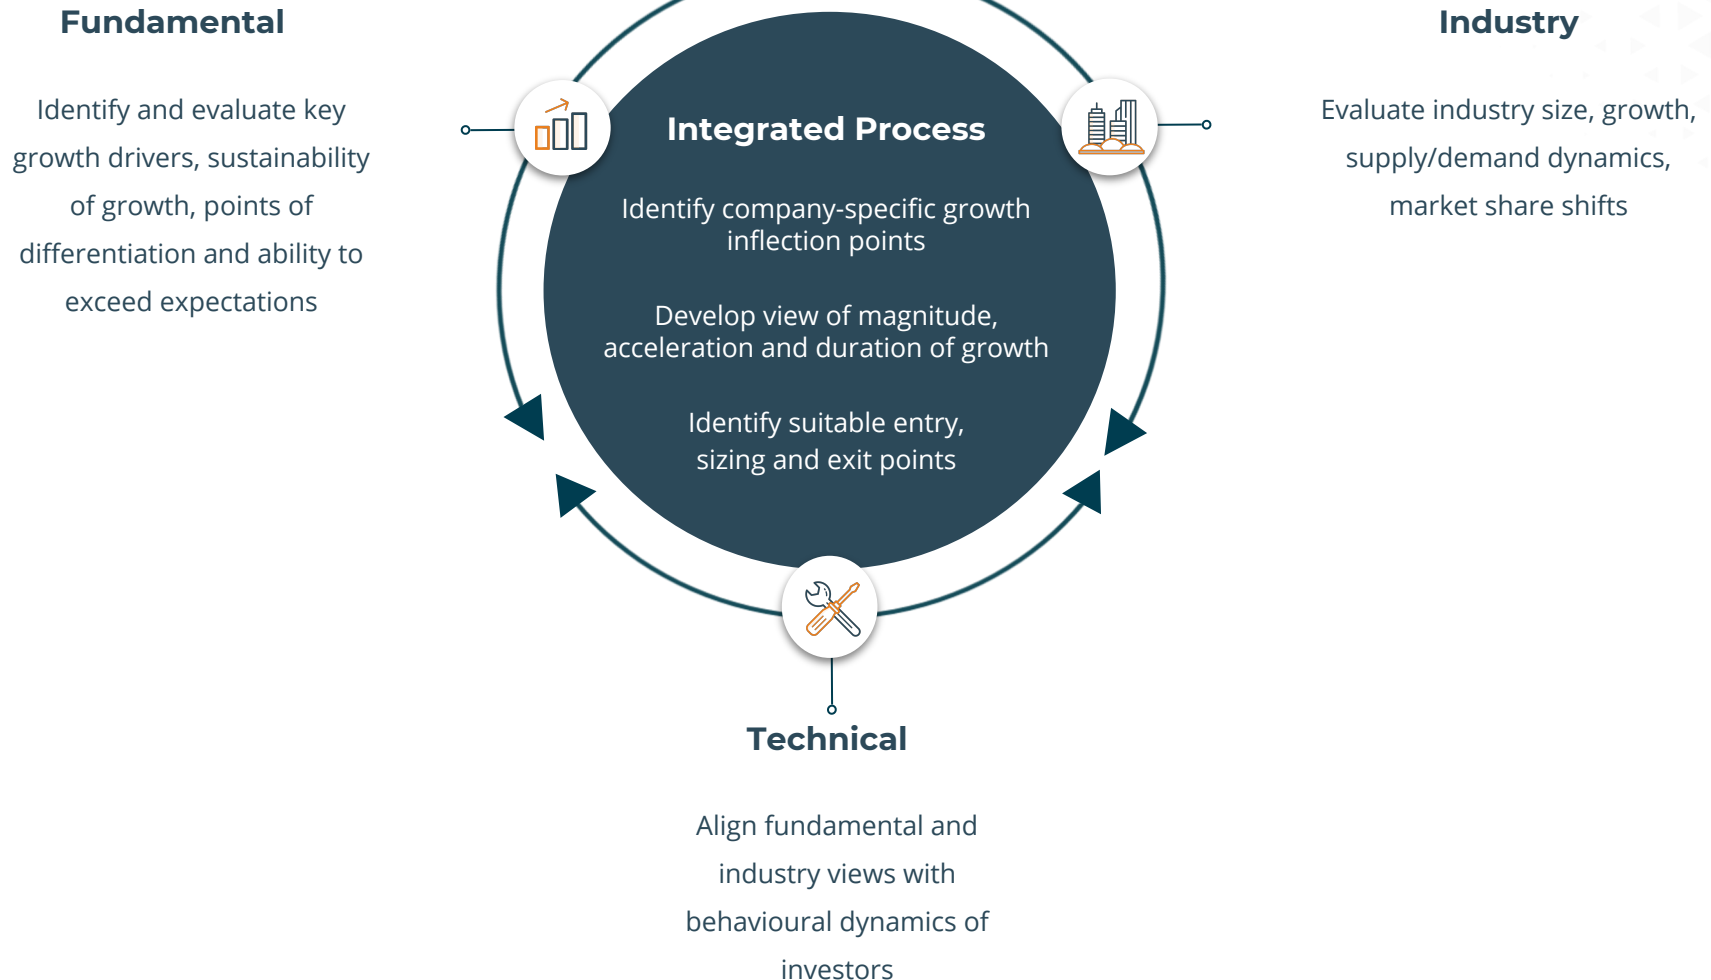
Fundamental

Identify and evaluate key growth drivers, sustainability of growth, points of differentiation and ability to exceed expectations

Integrated Process

Identify company-specific growth inflection points

Develop view of magnitude, acceleration and duration of growth

Identify suitable entry, sizing and exit points

Industry

Evaluate industry size, growth, supply/demand dynamics, market share shifts

Technical

Align fundamental and industry views with behavioural dynamics of investors